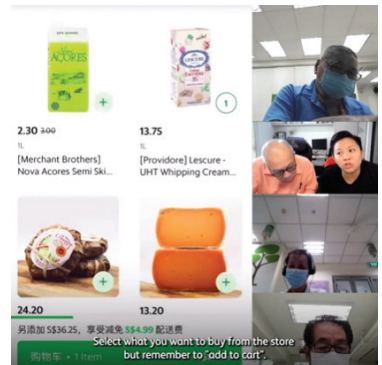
Nova AÇORES

+

1

2.30 3.00

1L

[Merchant Brothers] Nova Acores Semi Ski...

13.75

1L

[Providore] Lescure - UHT Whipping Cream...

+

+

24.20

13.20

另添加 S\$36.25，享受减免 S\$4.99 配送费

购物车 · 1 Item

Select what you want to buy from the store but remember to "add to cart".